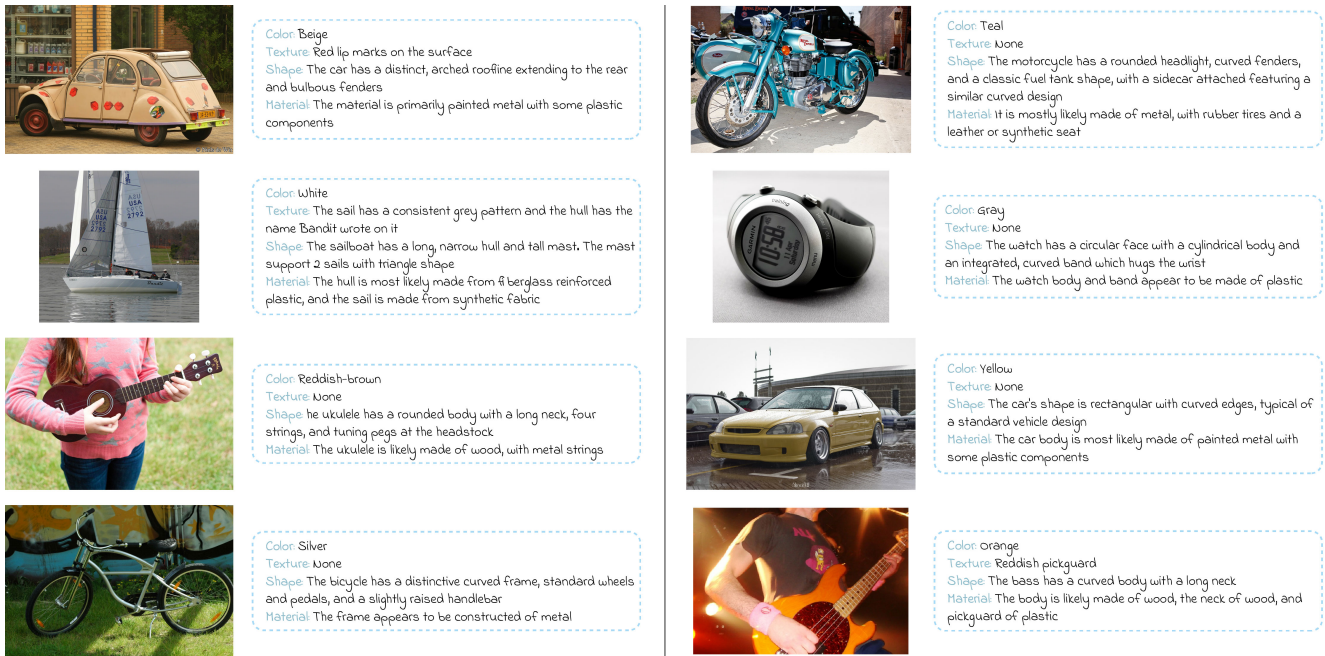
Color: Beige
Texture: Red lip marks on the surface
Shape: The car has a distinct, arched roofline extending to the rear and bulbous fenders
Material: The material is primarily painted metal with some plastic components

Color: White
Texture: The sail has a consistent grey pattern and the hull has the name Bandit wrote on it
Shape: The sailboat has a long, narrow hull and tall mast. The mast support 2 sails with triangle shape
Material: The hull is most likely made from fiberglass reinforced plastic, and the sail is made from synthetic fabric

Color: Reddish-brown
Texture: None
Shape: he ukulele has a rounded body with a long neck, four strings, and tuning pegs at the headstock
Material: The ukulele is likely made of wood, with metal strings

Color: Silver
Texture: None
Shape: The bicycle has a distinctive curved frame, standard wheels and pedals, and a slightly raised handlebar
Material: The frame appears to be constructed of metal

Color: Teal
Texture: None
Shape: The motorcycle has a rounded headlight, curved fenders, and a classic fuel tank shape, with a sidecar attached featuring a similar curved design
Material: It is mostly likely made of metal, with rubber tires and a leather or synthetic seat

Color: Gray
Texture: None
Shape: The watch has a circular face with a cylindrical body and an integrated, curved band which hugs the wrist
Material: The watch body and band appear to be made of plastic

Color: Yellow
Texture: None
Shape: The car's shape is rectangular with curved edges, typical of a standard vehicle design
Material: The car body is most likely made of painted metal with some plastic components

Color: Orange
Texture: Reddish pickguard
Shape: The bass has a curved body with a long neck
Material: The body is likely made of wood, the neck of wood, and pickguard of plastic